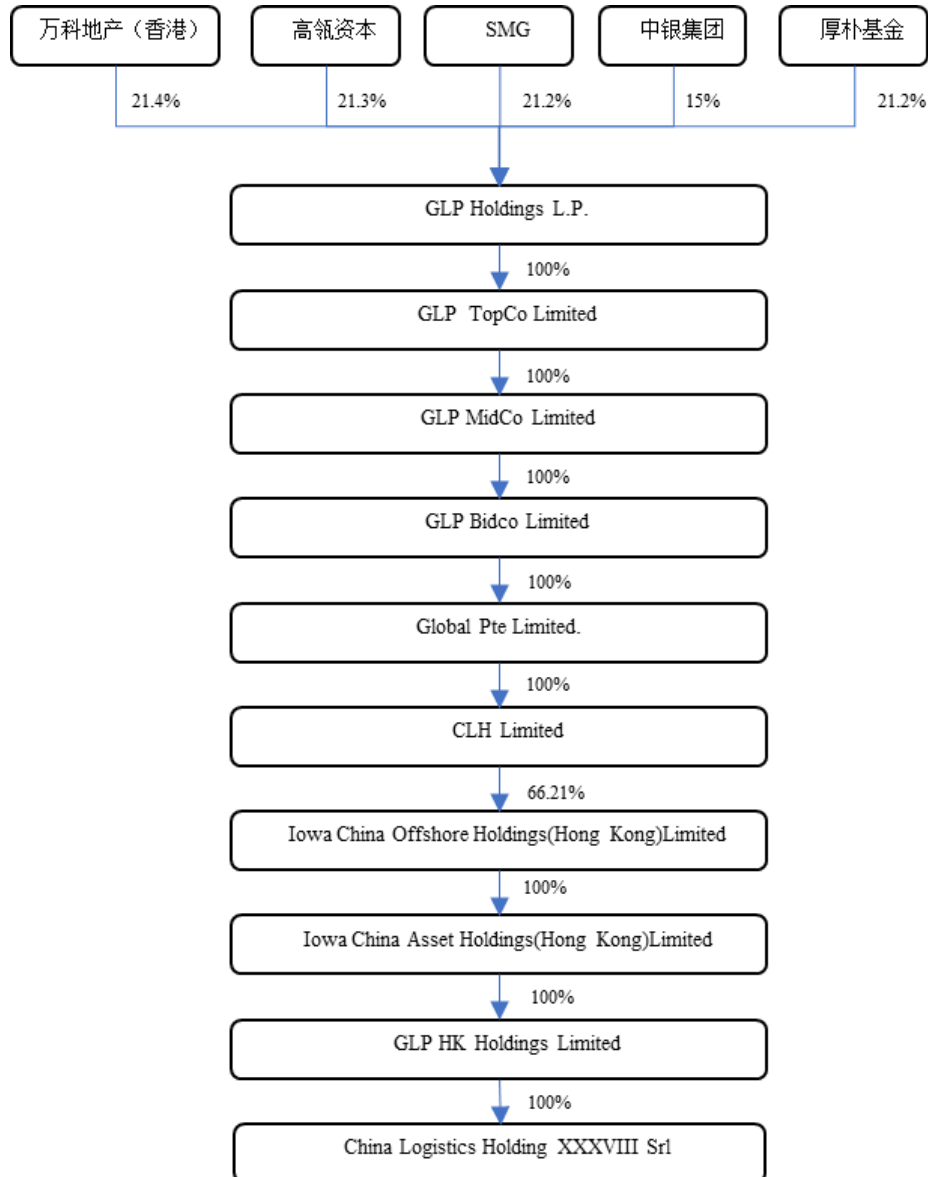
万科地产（香港）

高瓴资本

SMG

中银集团

厚朴基金

21.4%

21.3%

21.2%

15%

21.2%

GLP Holdings L.P.

100%

GLP TopCo Limited

100%

GLP MidCo Limited

100%

GLP Bidco Limited

100%

Global Pte Limited.

100%

CLH Limited

66.21%

Iowa China Offshore Holdings(Hong Kong)Limited

100%

Iowa China Asset Holdings(Hong Kong)Limited

100%

GLP HK Holdings Limited

100%

China Logistics Holding XXXVIII Srl